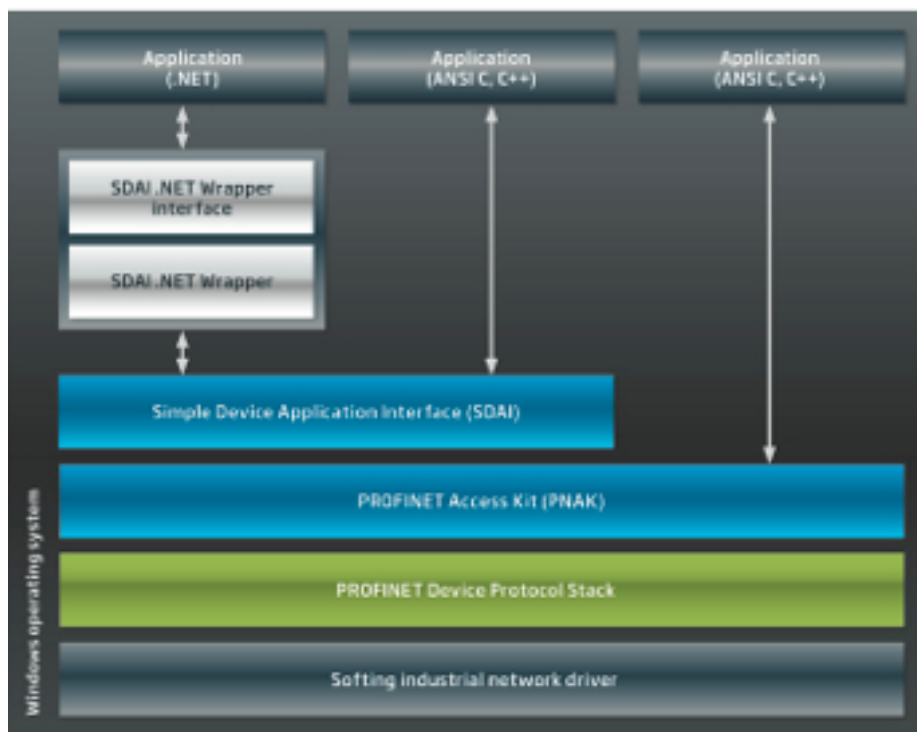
Application (.NET)

Application (ANSI C, C++)

Application (ANSI C, C++)

SDAI .NET Wrapper Interface

SDAI .NET Wrapper

Simple Device Application Interface (SDAI)

PROFINET Access Kit (PNAK)

PROFINET Device Protocol Stack

Softing industrial network driver

Windows operating system